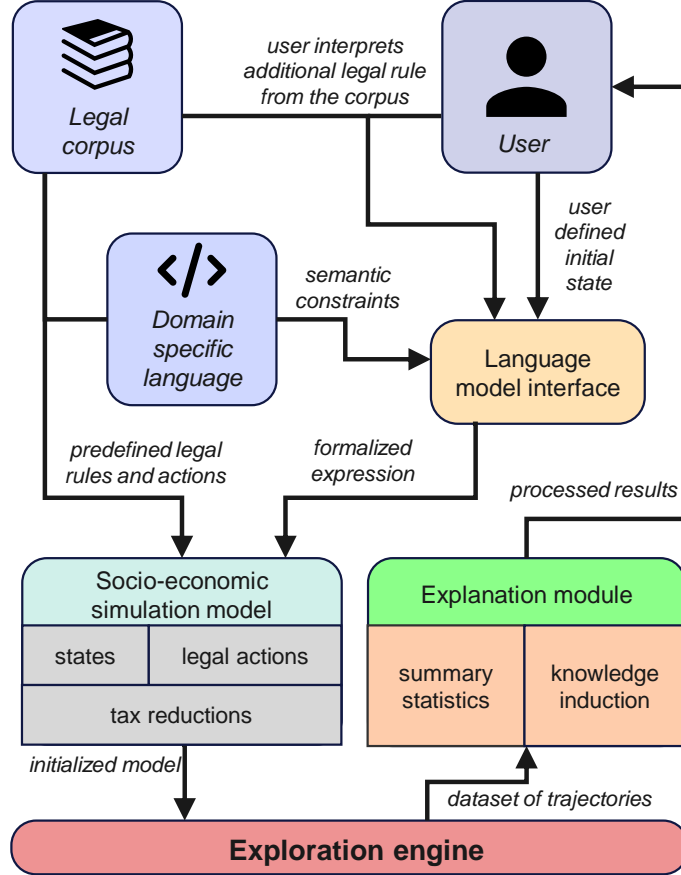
Legal corpus

user interprets additional legal rule from the corpus

User

user defined initial state

Domain specific language

semantic constraints

Language model interface

predefined legal rules and actions

formalized expression

processed results

Socio-economic simulation model

| states | legal actions |
|---|---|
| tax reductions | |

Explanation module

| summary statistics | knowledge induction |
|---|---|

initialized model

dataset of trajectories

Exploration engine